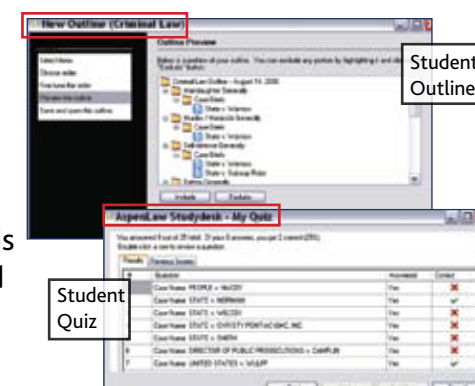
New Outline (Criminal Law)

Select Items
Choose order
Fine tune the order
Preview the outline
Save and open the outline

Outline Preview

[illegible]

Criminal Law Outline - August 14, 2008
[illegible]
Case Briefs
State v. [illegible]
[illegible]
Case Briefs
State v. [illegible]
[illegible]
Case Briefs
State v. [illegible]
State v. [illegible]
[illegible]

Include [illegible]

Student Outline

AspenLaw Studydesk - My Quiz

You answered 4 out of 25 total. Of your 4 answers, you got 2 correct (50%).
Double click a row to review a question.

Results | Previous Scores

| # | Question | Answered | Correct |
|---|---|---|---|
| 1 | Case Name: PEOPLE v. McCOY | Yes | ✗ |
| 2 | Case Name: STATE v. NORMAN | Yes | ✓ |
| 3 | Case Name: STATE v. WILSON | Yes | ✗ |
| 4 | Case Name: STATE v. CHRISTY PONTIAC-GMC, INC. | Yes | ✗ |
| 5 | Case Name: STATE v. SMITH | Yes | ✗ |
| 6 | Case Name: DIRECTOR OF PUBLIC PROSECUTIONS v. CAMPLIN | Yes | ✓ |
| 7 | Case Name: UNITED STATES v. VILLEP | Yes | ✓ |

Student Quiz